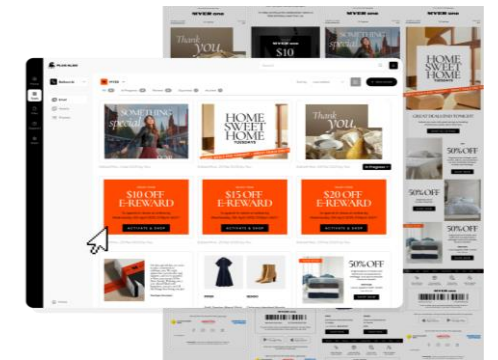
MYER one

Thank you.

MYER one

$10

Something special

HOME SWEET HOME

GREAT DEALS END TONIGHT

50% OFF

50% OFF

50% OFF

MYER

SOMETHING special

HOME SWEET HOME

Thank you.

$10 OFF E-REWARD

ACTIVATE & SHOP

$15 OFF E-REWARD

ACTIVATE & SHOP

$20 OFF E-REWARD

ACTIVATE & SHOP

50% OFF